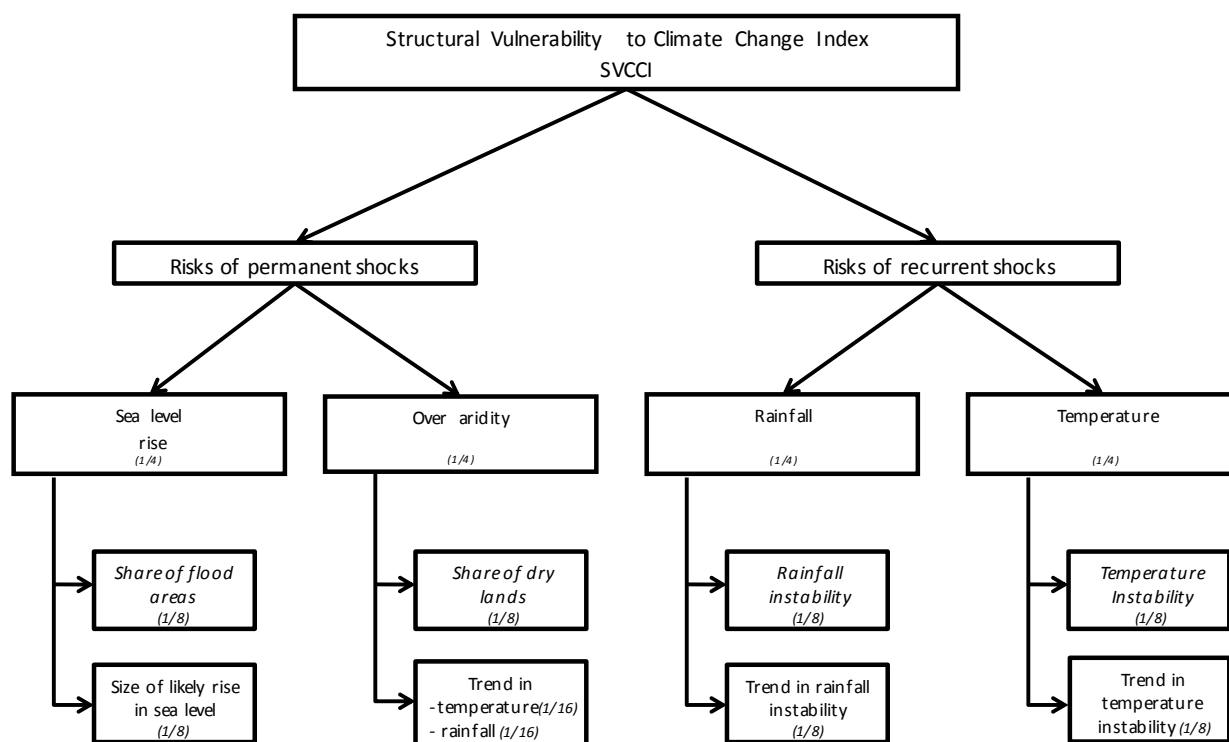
Structural Vulnerability to Climate Change Index
SVCCI

Risks of permanent shocks

Risks of recurrent shocks

Sea level rise
(1/4)

Over aridity
(1/4)

Rainfall
(1/4)

Temperature
(1/4)

*Share of flood areas*
(1/8)

Size of likely rise in sea level
(1/8)

*Share of dry lands*
(1/8)

Trend in
-temperature (1/16)
- rainfall (1/16)

*Rainfall instability*
(1/8)

Trend in rainfall instability
(1/8)

*Temperature Instability*
(1/8)

Trend in temperature instability (1/8)